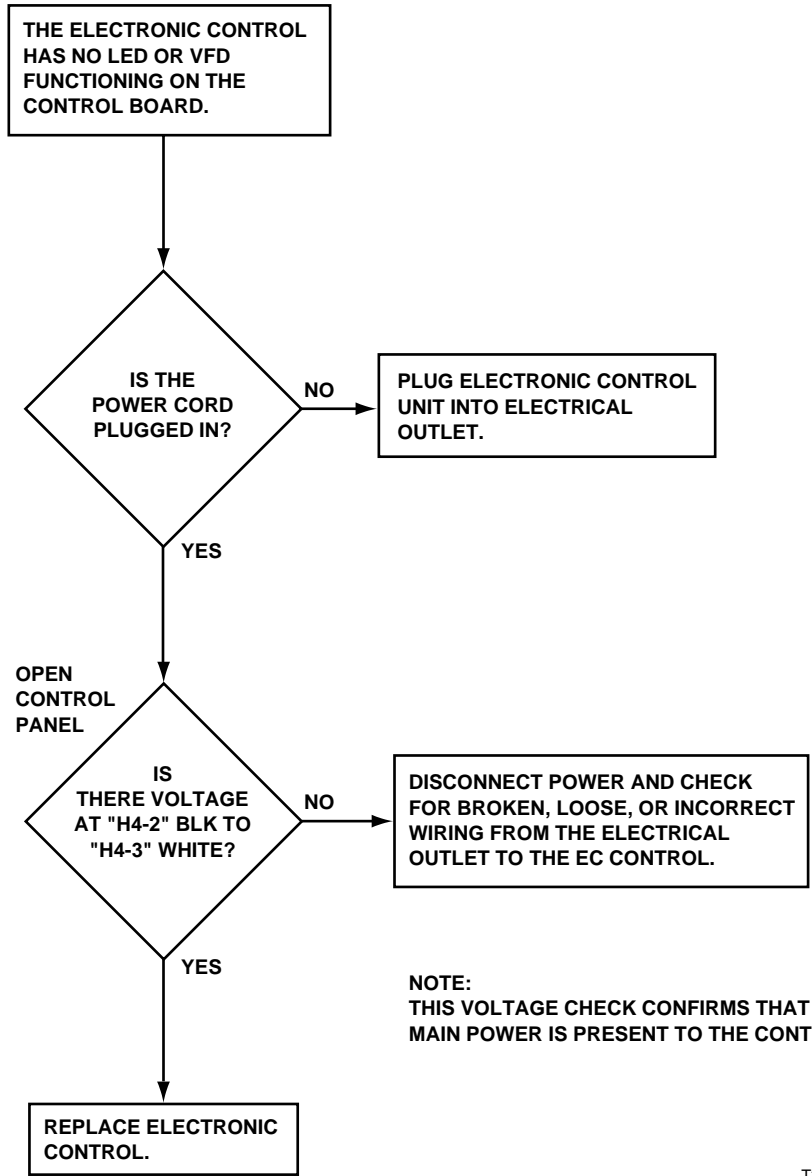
THE ELECTRONIC CONTROL HAS NO LED OR VFD FUNCTIONING ON THE CONTROL BOARD.

IS THE POWER CORD PLUGGED IN?

NO

PLUG ELECTRONIC CONTROL UNIT INTO ELECTRICAL OUTLET.

YES

OPEN CONTROL PANEL

IS THERE VOLTAGE AT "H4-2" BLK TO "H4-3" WHITE?

NO

DISCONNECT POWER AND CHECK FOR BROKEN, LOOSE, OR INCORRECT WIRING FROM THE ELECTRICAL OUTLET TO THE EC CONTROL.

YES

NOTE:
THIS VOLTAGE CHECK CONFIRMS THAT MAIN POWER IS PRESENT TO THE CONT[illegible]

REPLACE ELECTRONIC CONTROL.

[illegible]